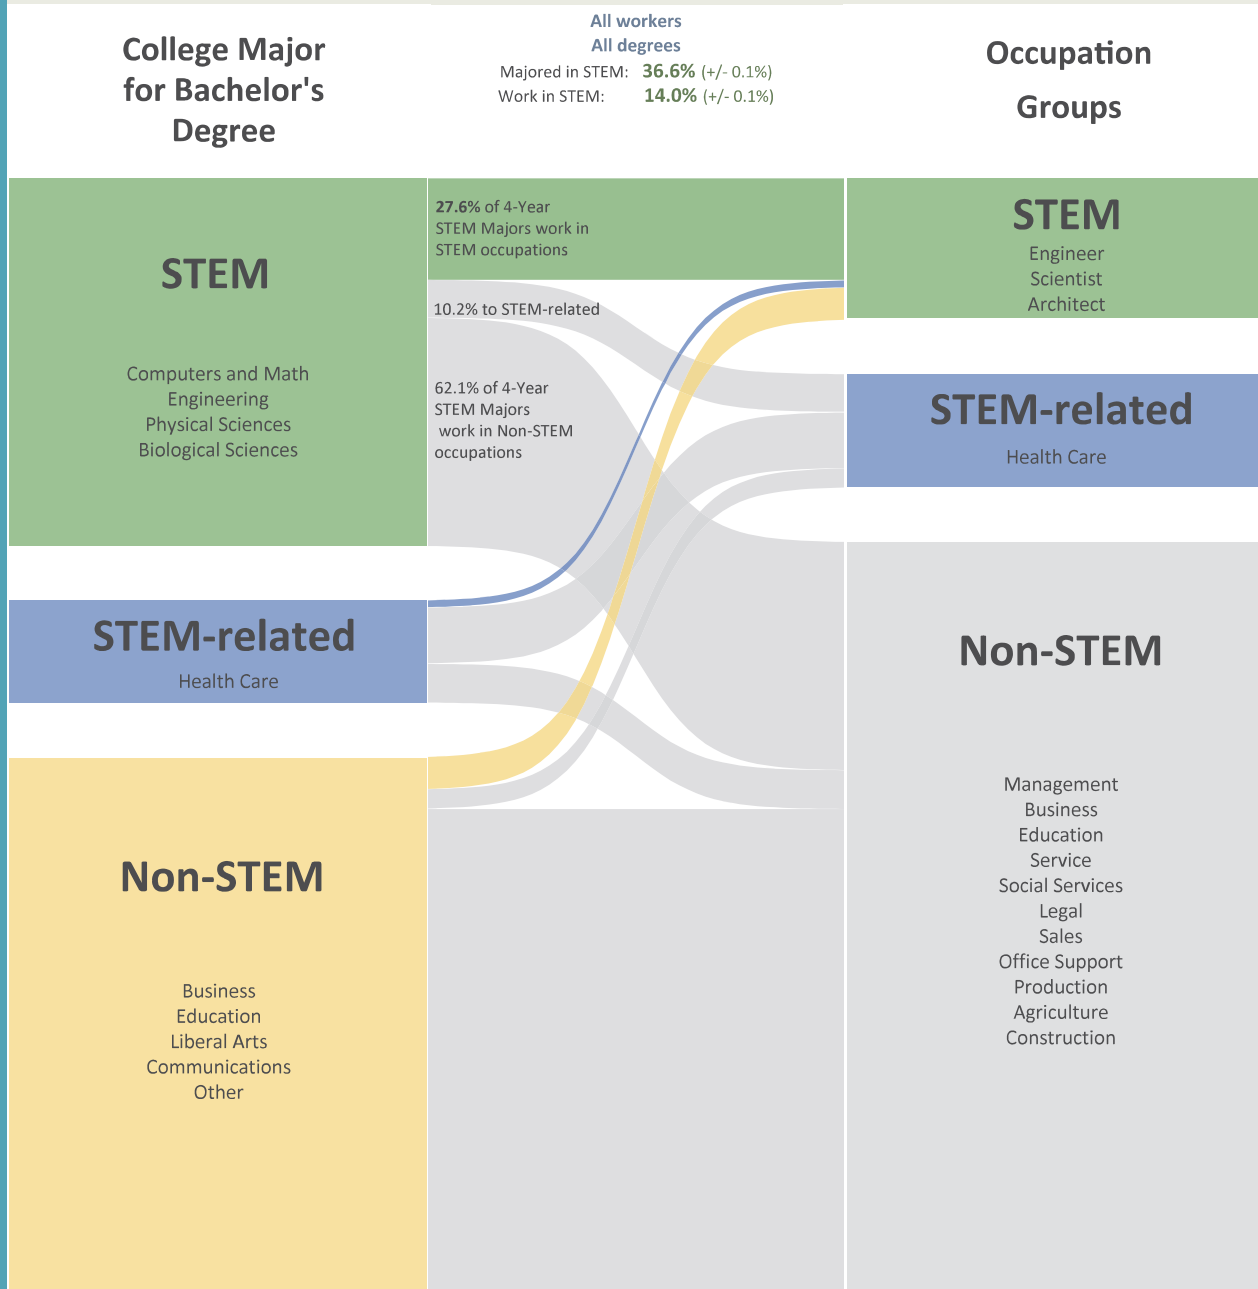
College Major for Bachelor's Degree

All workers
All degrees
Majored in STEM: 36.6% (+/- 0.1%)
Work in STEM: 14.0% (+/- 0.1%)

Occupation Groups

STEM

Computers and Math
Engineering
Physical Sciences
Biological Sciences

27.6% of 4-Year STEM Majors work in STEM occupations

10.2% to STEM-related

62.1% of 4-Year STEM Majors work in Non-STEM occupations

STEM
Engineer
Scientist
Architect

STEM-related
Health Care

STEM-related
Health Care

Non-STEM

Non-STEM

Business
Education
Liberal Arts
Communications
Other

Management
Business
Education
Service
Social Services
Legal
Sales
Office Support
Production
Agriculture
Construction